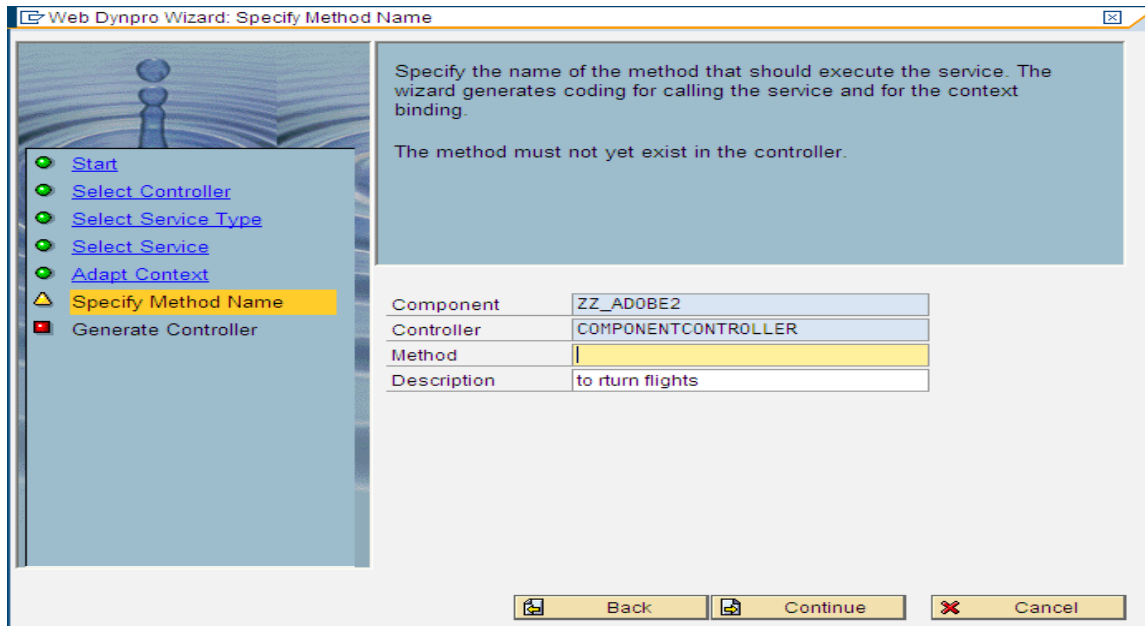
Web Dynpro Wizard: Specify Method Name

Start
Select Controller
Select Service Type
Select Service
Adapt Context
Specify Method Name
Generate Controller

Specify the name of the method that should execute the service. The wizard generates coding for calling the service and for the context binding.

The method must not yet exist in the controller.

| Component | ZZ_ADOBE2 |
|---|---|
| Controller | COMPONENTCONTROLLER |
| Method | |
| Description | to rturn flights |

Back
Continue
Cancel